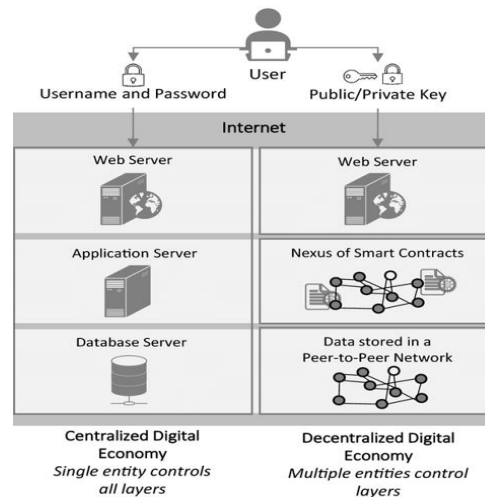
User

Username and Password

Public/Private Key

Internet

Web Server

Web Server

Application Server

Nexus of Smart Contracts

Database Server

Data stored in a Peer-to-Peer Network

Centralized Digital Economy
*Single entity controls all layers*

Decentralized Digital Economy
*Multiple entities control layers*